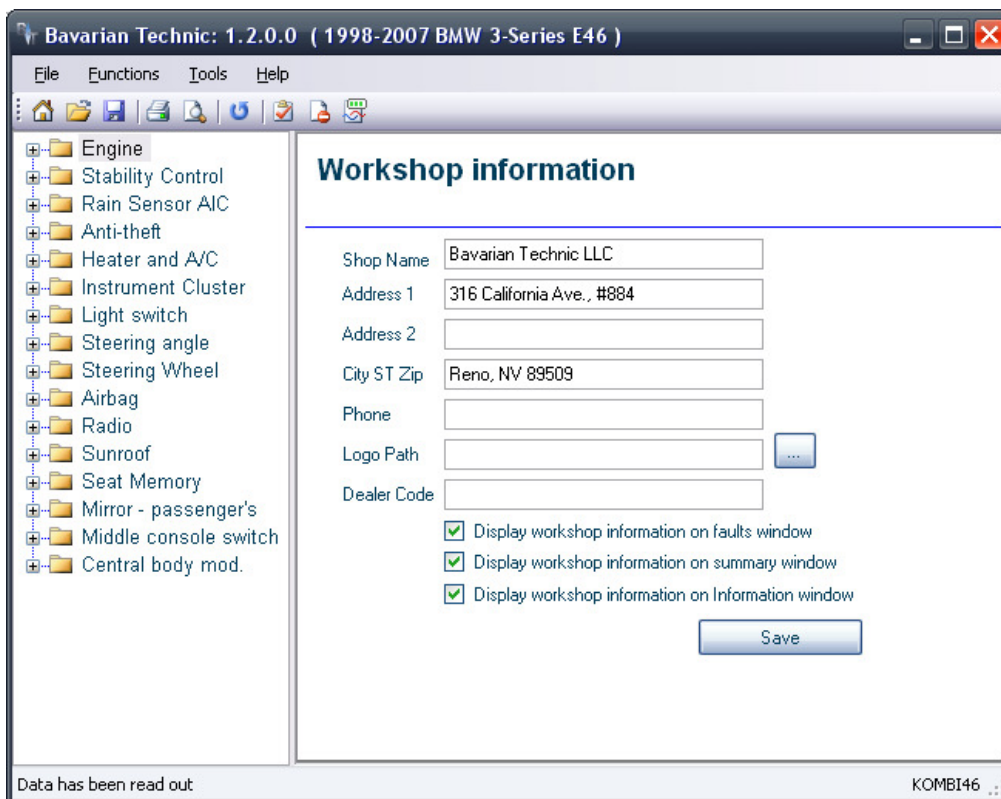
Bavarian Technic: 1.2.0.0 ( 1998-2007 BMW 3-Series E46 )

File Functions Tools Help

Engine
Stability Control
Rain Sensor AIC
Anti-theft
Heater and A/C
Instrument Cluster
Light switch
Steering angle
Steering Wheel
Airbag
Radio
Sunroof
Seat Memory
Mirror - passenger's
Middle console switch
Central body mod.

Workshop information

Shop Name Bavarian Technic LLC
Address 1 316 California Ave., #884
Address 2
City ST Zip Reno, NV 89509
Phone
Logo Path ...
Dealer Code

Display workshop information on faults window
Display workshop information on summary window
Display workshop information on Information window

Save

Data has been read out

KOMBI46